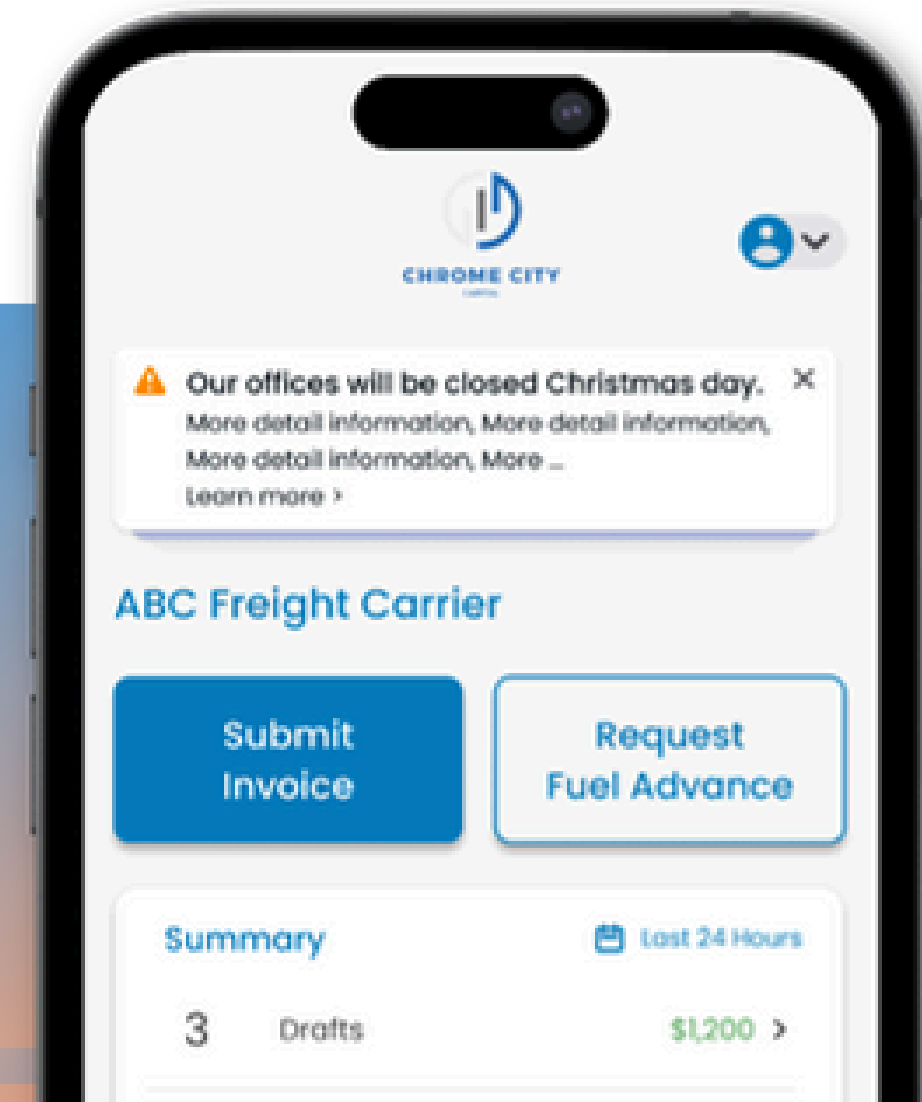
CHROME CITY
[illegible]

Our offices will be closed Christmas day. ×
More detail information, More detail information, More detail information, More ...
Learn more >

ABC Freight Carrier

Submit Invoice

Request Fuel Advance

Summary

Last 24 Hours

3 Drafts $1,200 >